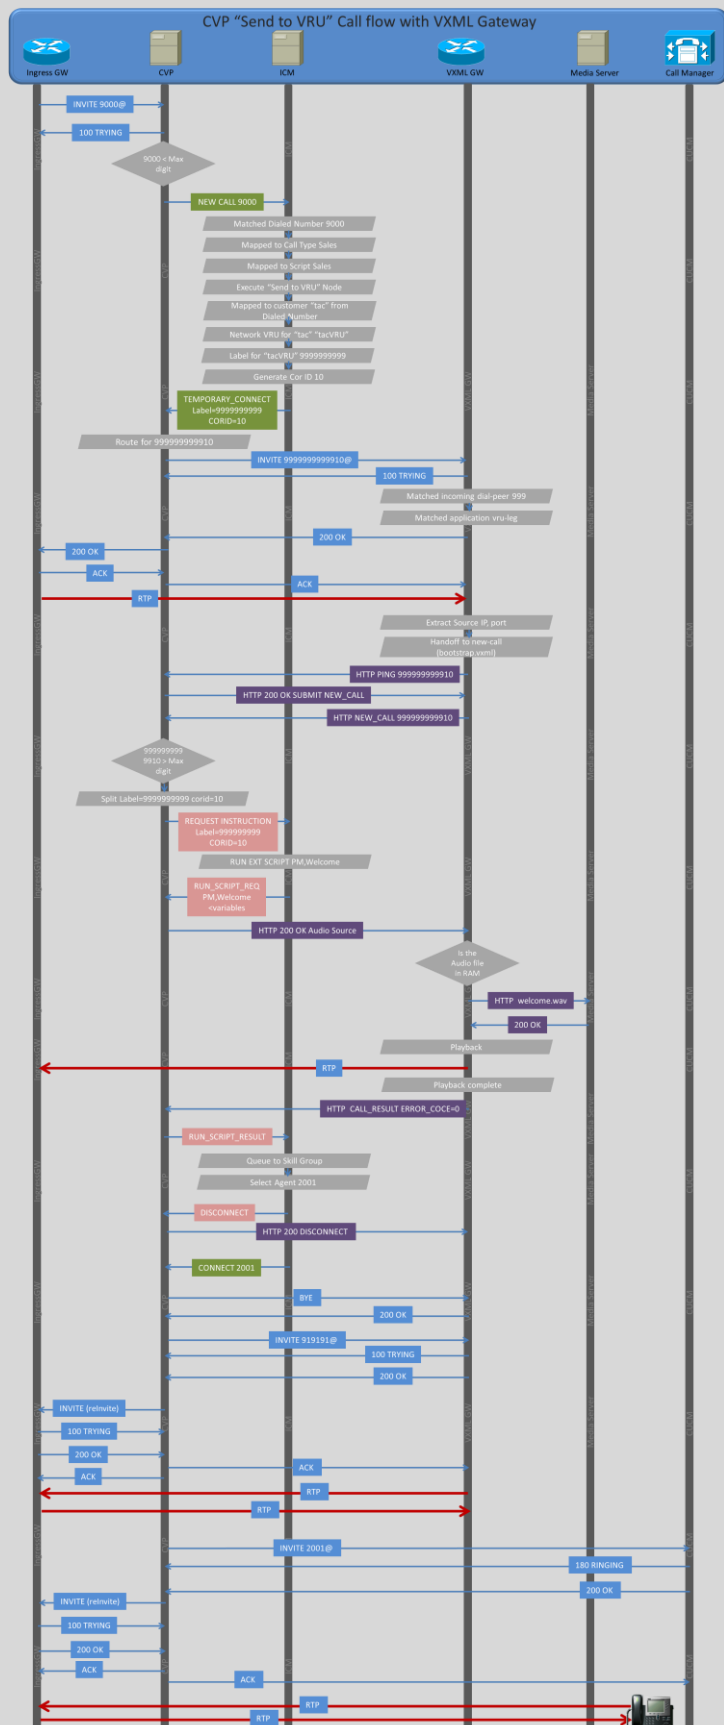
CVP "Send to VRU" Call flow with VXML Gateway

Ingress GW
CVP
ICM
VXML GW
Media Server
Call Manager

INVITE 9000@
100 TRYING
9000 < Max digit
NEW CALL 9000
Matched Dialed Number 9000
Mapped to Call Type Sales
Mapped to Script Sales
Execute "Send to VRU" Node
Mapped to customer "tac" from Dialed Number
Network VRU for "tac" "tacVRU"
Label for "tacVRU" 9999999999
Generate Cor ID 10
TEMPORARY_CONNECT Label=9999999999 CORID=10
Route for 999999999910
INVITE 999999999910@
100 TRYING
Matched incoming dial-peer 999
Matched application vru-leg
200 OK
200 OK
ACK
ACK
RTP
Extract Source IP, port
Handoff to new-call (bootstrap.vxml)
HTTP PING 999999999910
HTTP 200 OK SUBMIT NEW_CALL
HTTP NEW_CALL 999999999910
999999999 9910 > Max digit
Split Label=9999999999 corid=10
REQUEST INSTRUCTION Label=999999999 CORID=10
RUN EXT SCRIPT PM,Welcome
RUN_SCRIPT_REQ PM,Welcome <variables
HTTP 200 OK Audio Source
Is the Audio file in RAM
HTTP welcome.wav
200 OK
Playback
RTP
Playback complete
HTTP CALL_RESULT ERROR_COCE=0
RUN_SCRIPT_RESULT
Queue to Skill Group
Select Agent 2001
DISCONNECT
HTTP 200 DISCONNECT
CONNECT 2001
BYE
200 OK
INVITE 919191@
100 TRYING
200 OK
INVITE (reInvite)
100 TRYING
200 OK
ACK
ACK
RTP
RTP
INVITE 2001@
180 RINGING
200 OK
INVITE (reInvite)
100 TRYING
200 OK
ACK
ACK
RTP
RTP